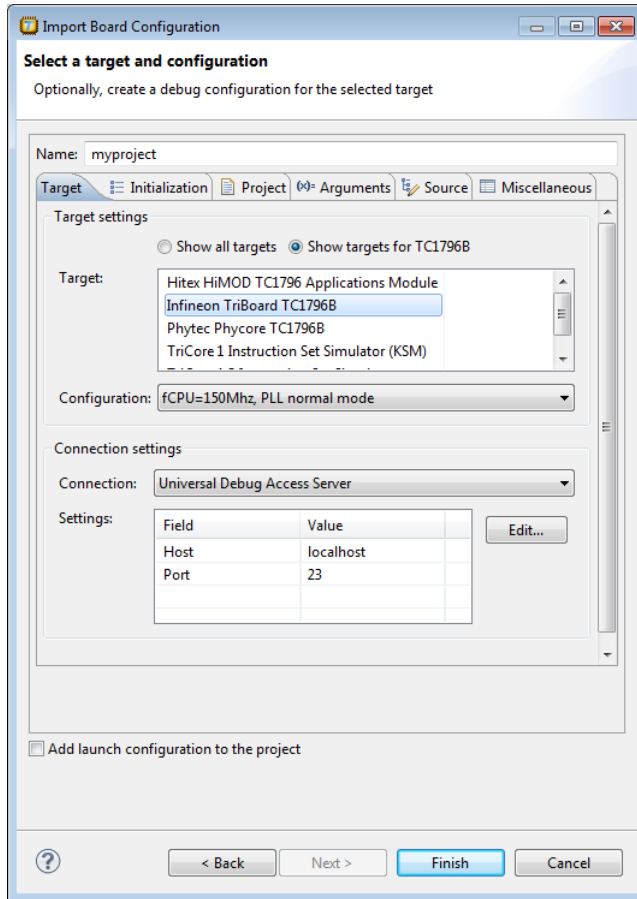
Import Board Configuration

Select a target and configuration

Optionally, create a debug configuration for the selected target

Name: myproject

Target | Initialization | Project | (x)= Arguments | Source | Miscellaneous

Target settings

Show all targets   Show targets for TC1796B

Target:
Hitex HiMOD TC1796 Applications Module
Infineon TriBoard TC1796B
Phytec Phycore TC1796B
TriCore 1 Instruction Set Simulator (KSM)
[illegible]

Configuration: fCPU=150Mhz, PLL normal mode

Connection settings

Connection: Universal Debug Access Server

Settings:

| Field | Value |
|---|---|
| Host | localhost |
| Port | 23 |

Edit...

Add launch configuration to the project

< Back   Next >   Finish   Cancel